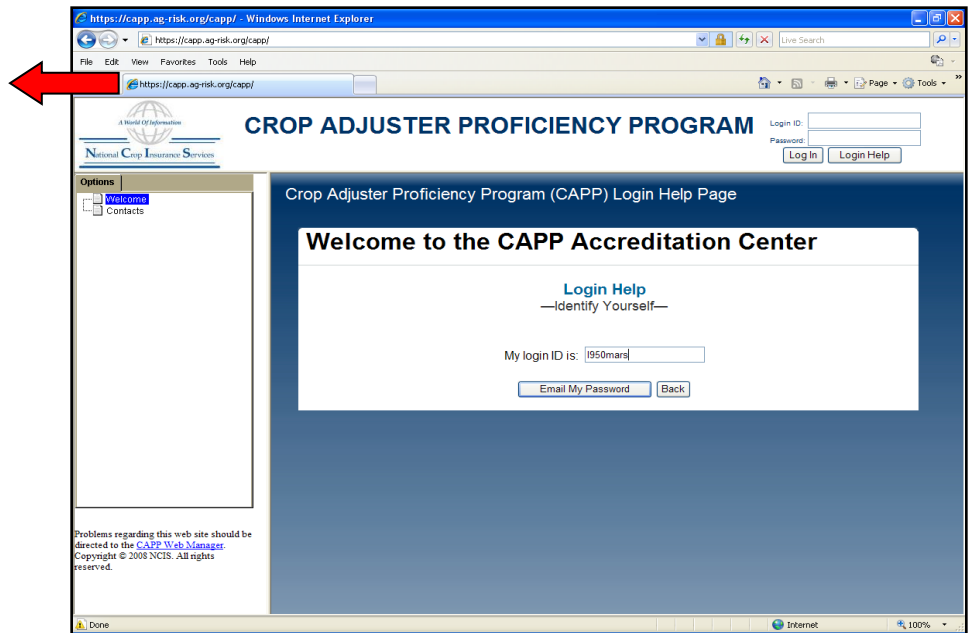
https://capp.ag-risk.org/capp/ - Windows Internet Explorer

https://capp.ag-risk.org/capp/

Live Search

File Edit View Favorites Tools Help

https://capp.ag-risk.org/capp/

Page Tools

A World Of Information

National Crop Insurance Services

CROP ADJUSTER PROFICIENCY PROGRAM

Login ID:

Password:

Log In Login Help

Options

Welcome
Contacts

Crop Adjuster Proficiency Program (CAPP) Login Help Page

Welcome to the CAPP Accreditation Center

Login Help
—Identify Yourself—

My login ID is: l950mars

Email My Password Back

Problems regarding this web site should be directed to the CAPP Web Manager. Copyright © 2008 NCIS. All rights reserved.

Done

Internet

100%